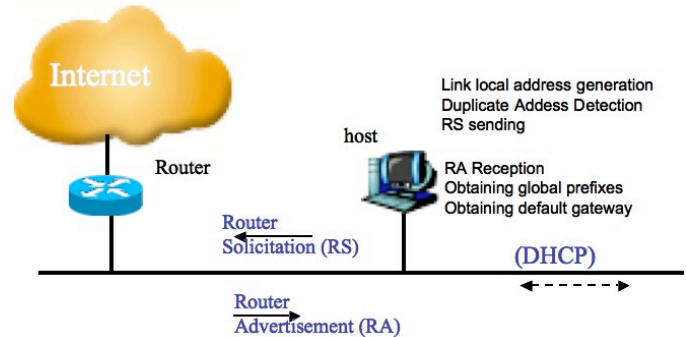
Internet

Router

host

Link local address generation
Duplicate Addess Detection
RS sending

RA Reception
Obtaining global prefixes
Obtaining default gateway

Router
Solicitation (RS)

(DHCP)

Router
Advertisement (RA)